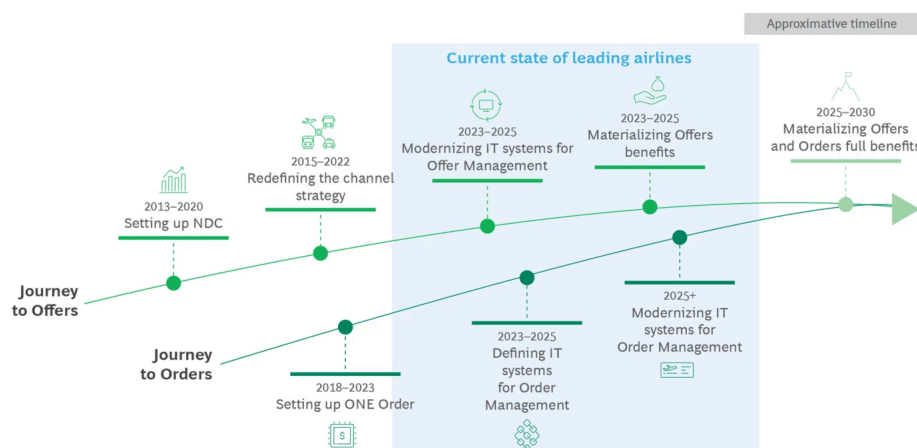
Approximative timeline

Current state of leading airlines

2013–2020
Setting up NDC

2015–2022
Redefining the channel strategy

2023–2025
Modernizing IT systems for Offer Management

2023–2025
Materializing Offers benefits

2025–2030
Materializing Offers and Orders full benefits

Journey to Offers

Journey to Orders

2018–2023
Setting up ONE Order

2023–2025
Defining IT systems for Order Management

2025+
Modernizing IT systems for Order Management